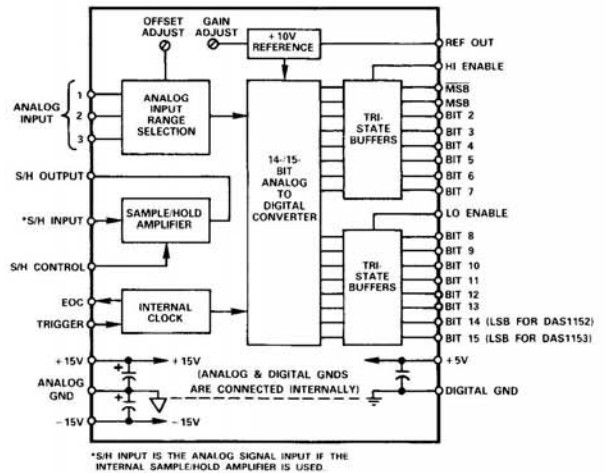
OFFSET ADJUST
GAIN ADJUST
+10V REFERENCE
REF OUT
HI ENABLE
ANALOG INPUT
1
2
3
ANALOG INPUT RANGE SELECTION
$\overline{MSB}$
MSB
BIT 2
BIT 3
BIT 4
BIT 5
BIT 6
BIT 7
TRI-STATE BUFFERS
14-/15-BIT ANALOG TO DIGITAL CONVERTER
S/H OUTPUT
*S/H INPUT
SAMPLE/HOLD AMPLIFIER
S/H CONTROL
LO ENABLE
BIT 8
BIT 9
BIT 10
BIT 11
BIT 12
BIT 13
BIT 14 (LSB FOR DAS1152)
BIT 15 (LSB FOR DAS1153)
TRI-STATE BUFFERS
EOC
TRIGGER
INTERNAL CLOCK
+15V
+15V
+5V
ANALOG GND
(ANALOG & DIGITAL GNDS ARE CONNECTED INTERNALLY)
DIGITAL GND
−15V
−15V

*S/H INPUT IS THE ANALOG SIGNAL INPUT IF THE INTERNAL SAMPLE/HOLD AMPLIFIER IS USED.